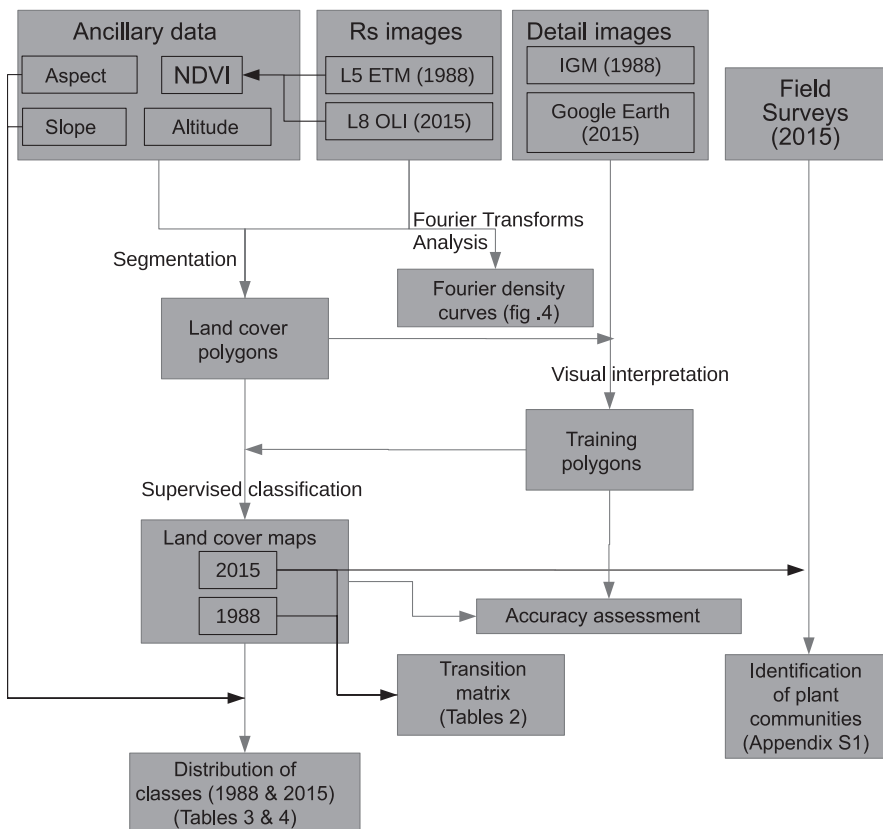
Ancillary data

Aspect

NDVI

Slope

Altitude

Rs images

L5 ETM (1988)

L8 OLI (2015)

Detail images

IGM (1988)

Google Earth (2015)

Field Surveys (2015)

Fourier Transforms Analysis

Segmentation

Fourier density curves (fig .4)

Land cover polygons

Visual interpretation

Training polygons

Supervised classification

Land cover maps

2015

1988

Accuracy assessment

Transition matrix (Tables 2)

Identification of plant communities (Appendix S1)

Distribution of classes (1988 & 2015) (Tables 3 & 4)